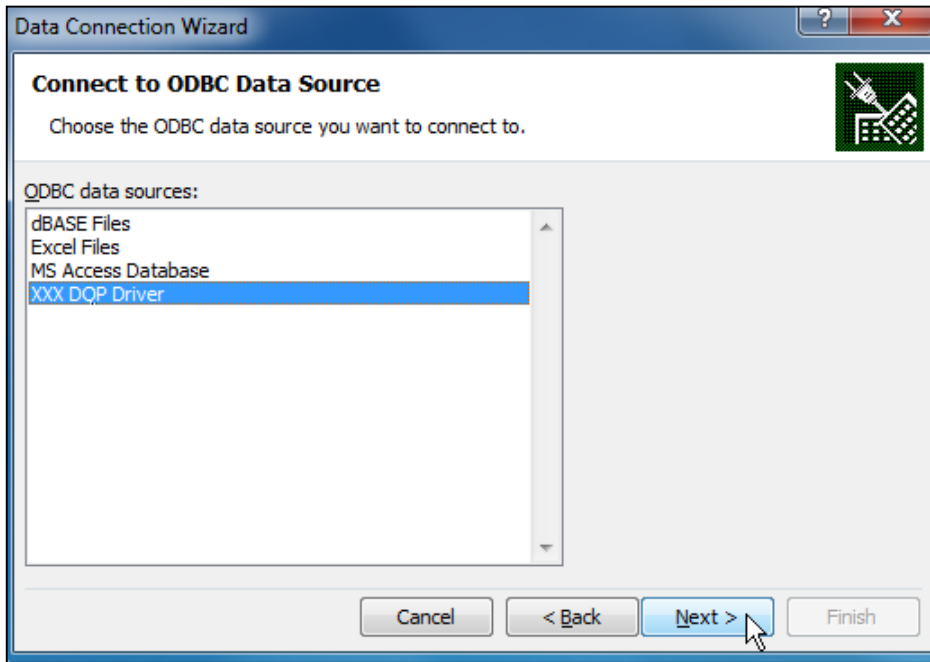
Data Connection Wizard

?

X

Connect to ODBC Data Source

Choose the ODBC data source you want to connect to.

ODBC data sources:

dBASE Files
Excel Files
MS Access Database
XXX DQP Driver

Cancel

< Back

Next >

Finish